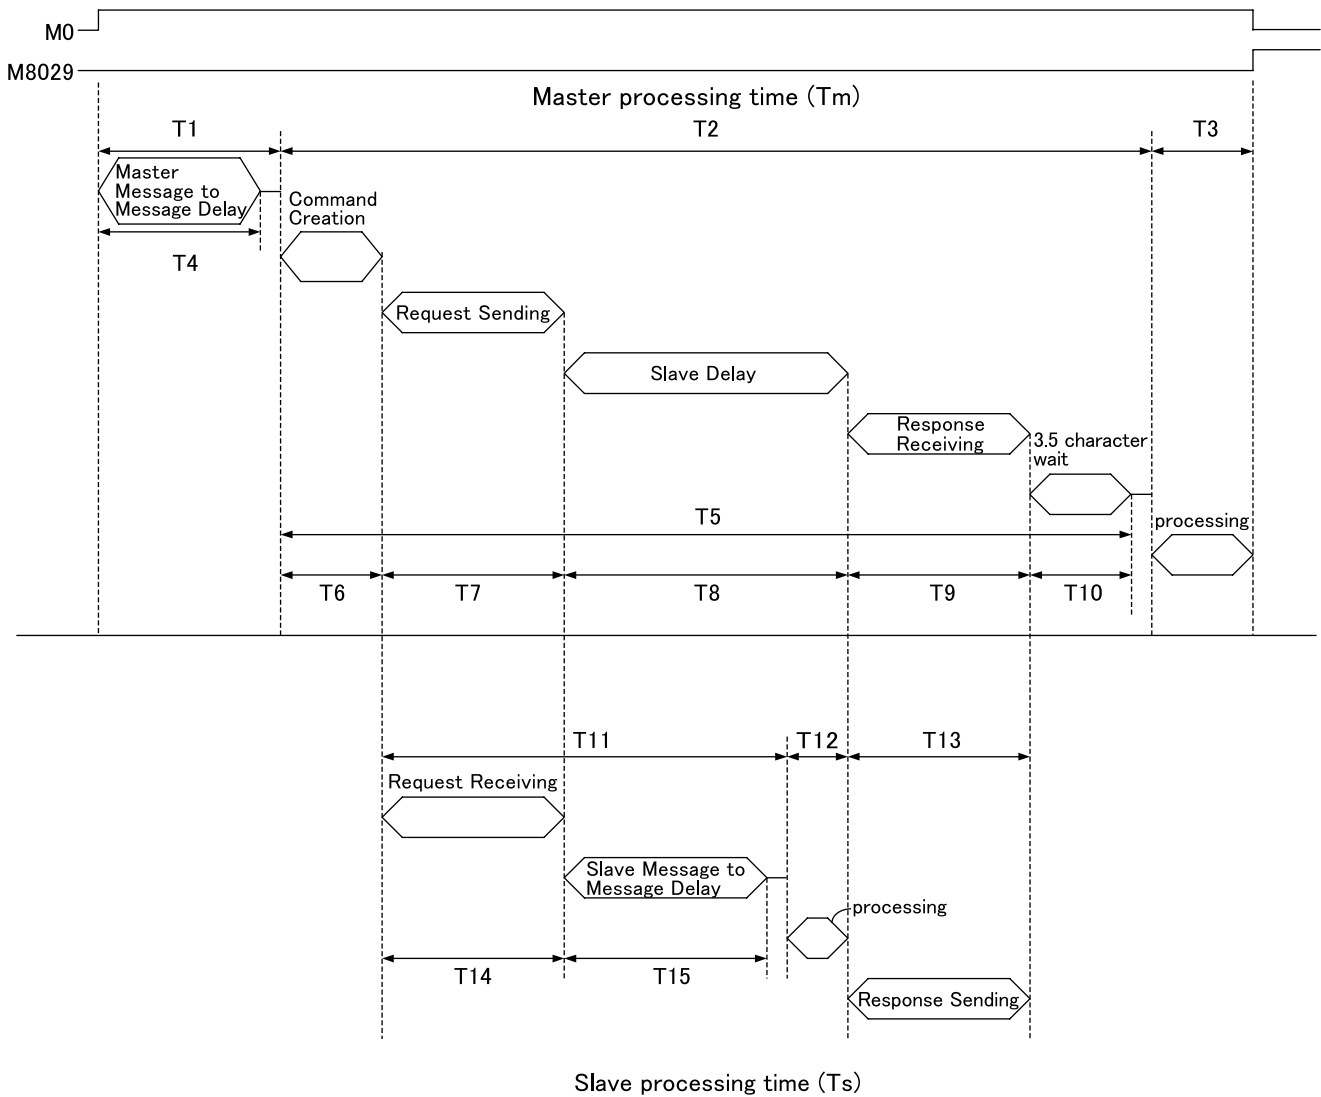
M0
M8029
Master processing time (Tm)
T1
T2
T3
Master Message to Message Delay
T4
Command Creation
Request Sending
Slave Delay
Response Receiving
3.5 character wait
T5
processing
T6
T7
T8
T9
T10
T11
T12
T13
Request Receiving
Slave Message to Message Delay
processing
T14
T15
Response Sending
Slave processing time (Ts)